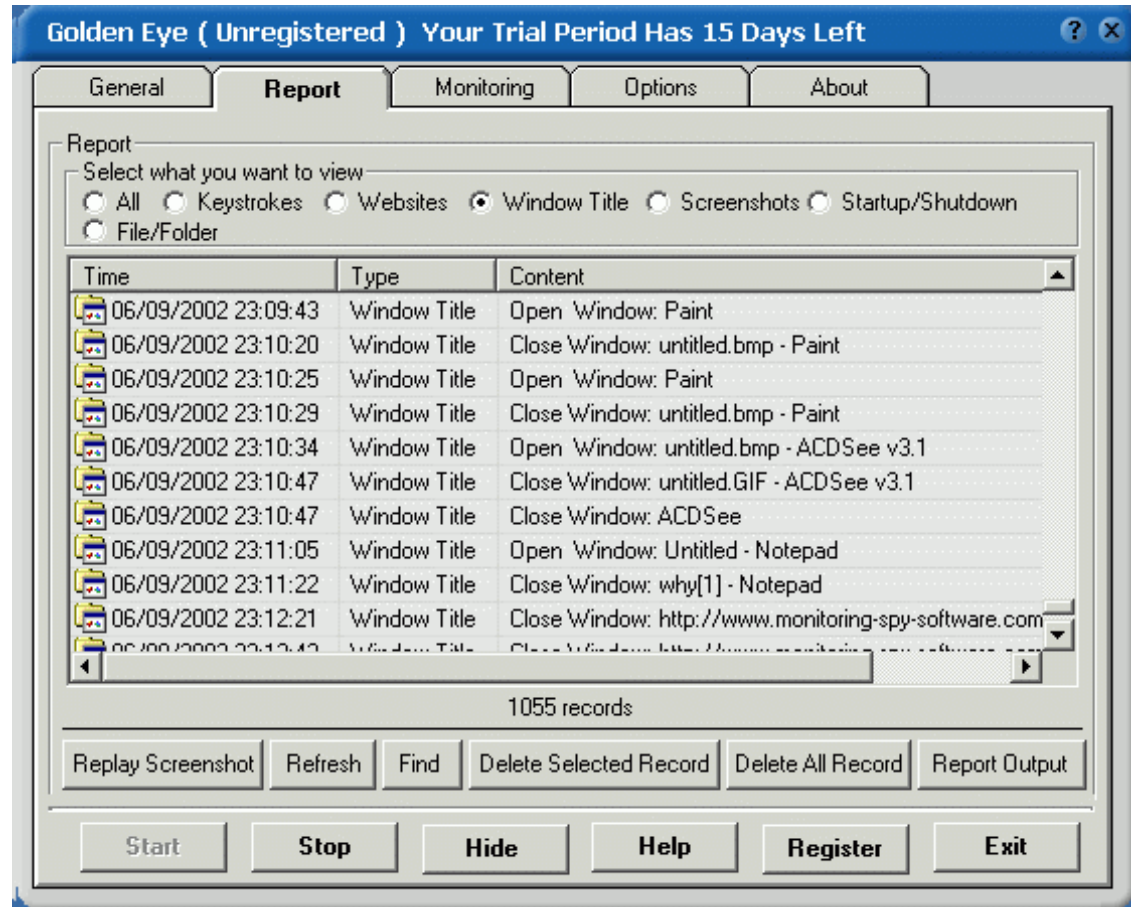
Golden Eye ( Unregistered ) Your Trial Period Has 15 Days Left

General | Report | Monitoring | Options | About

Report

Select what you want to view

All  Keystrokes  Websites  Window Title  Screenshots  Startup/Shutdown  File/Folder

| Time | Type | Content |
|---|---|---|
| 06/09/2002 23:09:43 | Window Title | Open Window: Paint |
| 06/09/2002 23:10:20 | Window Title | Close Window: untitled.bmp - Paint |
| 06/09/2002 23:10:25 | Window Title | Open Window: Paint |
| 06/09/2002 23:10:29 | Window Title | Close Window: untitled.bmp - Paint |
| 06/09/2002 23:10:34 | Window Title | Open Window: untitled.bmp - ACDSee v3.1 |
| 06/09/2002 23:10:47 | Window Title | Close Window: untitled.GIF - ACDSee v3.1 |
| 06/09/2002 23:10:47 | Window Title | Close Window: ACDSee |
| 06/09/2002 23:11:05 | Window Title | Open Window: Untitled - Notepad |
| 06/09/2002 23:11:22 | Window Title | Close Window: why[1] - Notepad |
| 06/09/2002 23:12:21 | Window Title | Close Window: http://www.monitoring-spy-software.com |
| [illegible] | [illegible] | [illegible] |

1055 records

Replay Screenshot | Refresh | Find | Delete Selected Record | Delete All Record | Report Output

Start | Stop | Hide | Help | Register | Exit